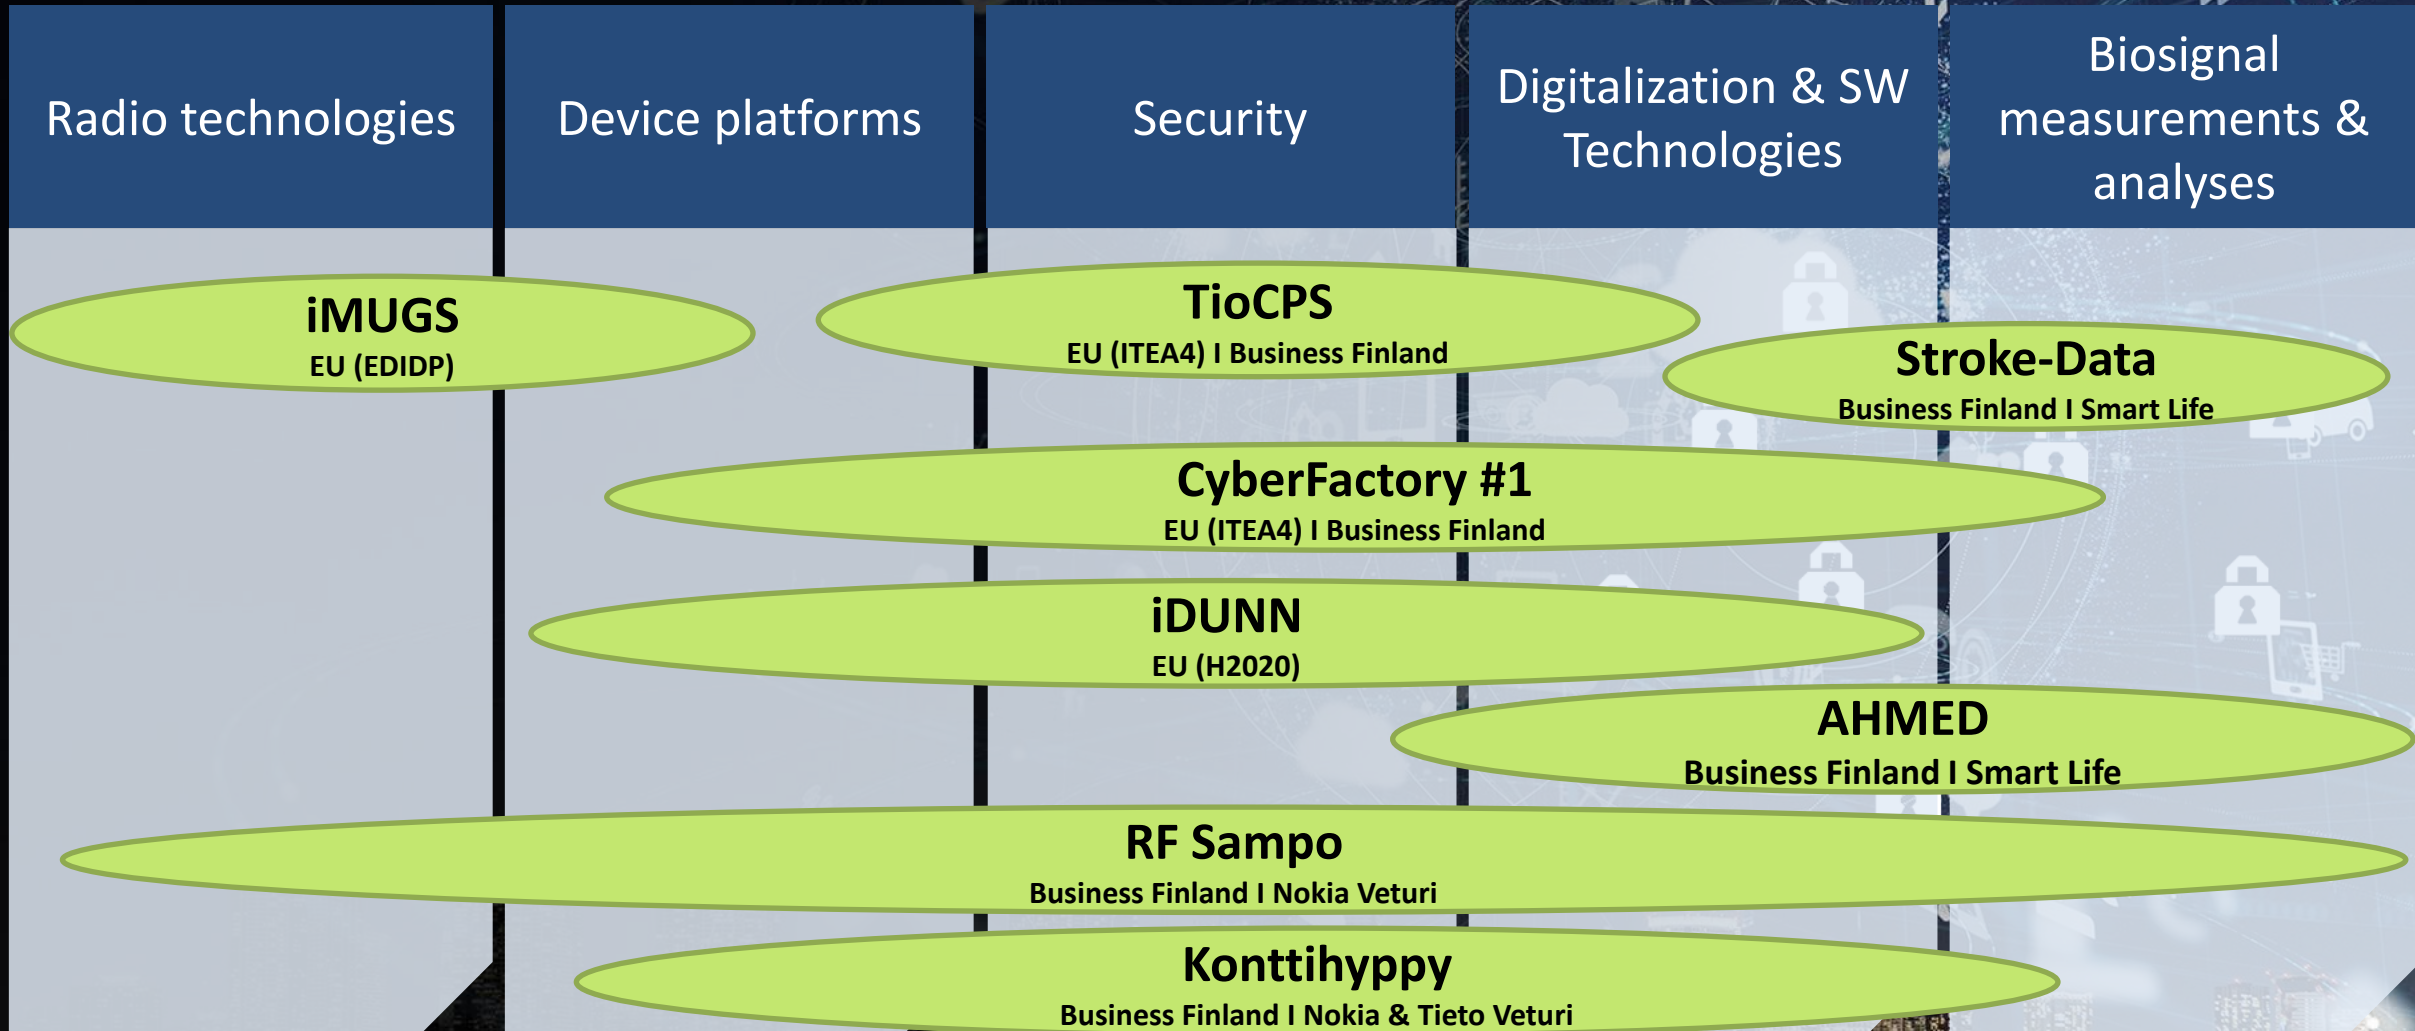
Radio technologies

Device platforms

Security

Digitalization & SW Technologies

Biosignal measurements & analyses

iMUGS
EU (EDIDP)

TioCPS
EU (ITEA4) I Business Finland

Stroke-Data
Business Finland I Smart Life

CyberFactory #1
EU (ITEA4) I Business Finland

iDUNN
EU (H2020)

AHMED
Business Finland I Smart Life

RF Sampo
Business Finland I Nokia Veturi

Konttihyppy
Business Finland I Nokia & Tieto Veturi